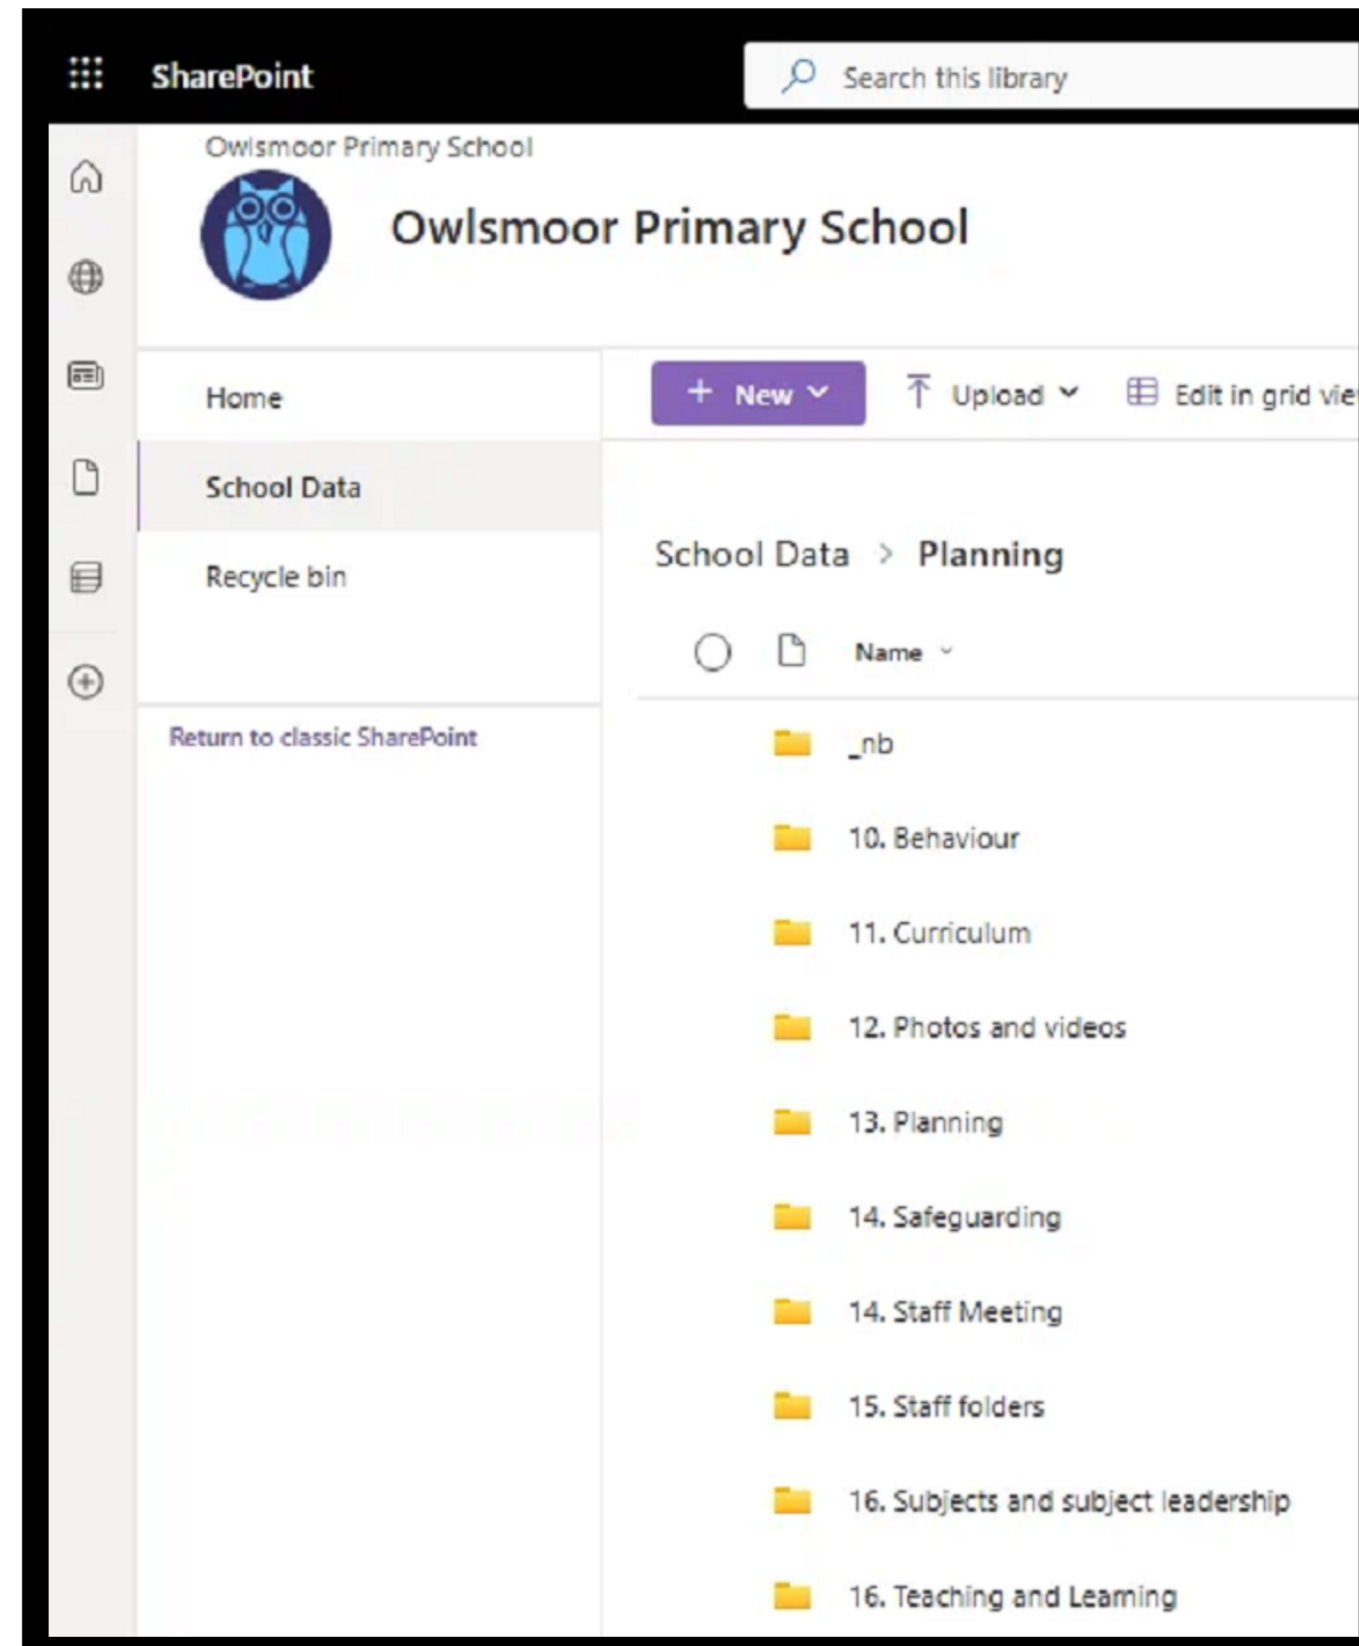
SharePoint

Search this library

Owlsmoor Primary School

Owlsmoor Primary School

Home

School Data

Recycle bin

Return to classic SharePoint

+ New

Upload

Edit in grid vie

School Data > Planning

Name

_nb

10. Behaviour

11. Curriculum

12. Photos and videos

13. Planning

14. Safeguarding

14. Staff Meeting

15. Staff folders

16. Subjects and subject leadership

16. Teaching and Learning